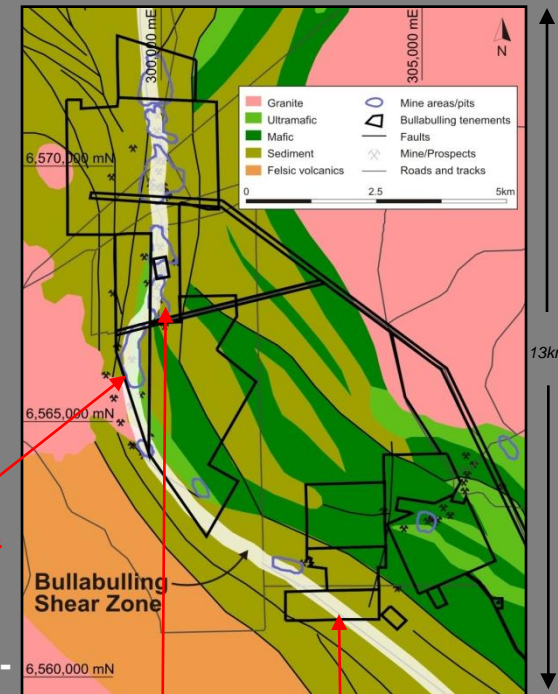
300,000 mE
305,000 mE
N
Granite
Ultramafic
Mafic
Sediment
Felsic volcanics
Mine areas/pits
Bullabulling tenements
Faults
Mine/Prospects
Roads and tracks
0
2.5
5km
6,570,000 mN
6,565,000 mN
6,560,000 mN
13km
Bullabulling Shear Zone